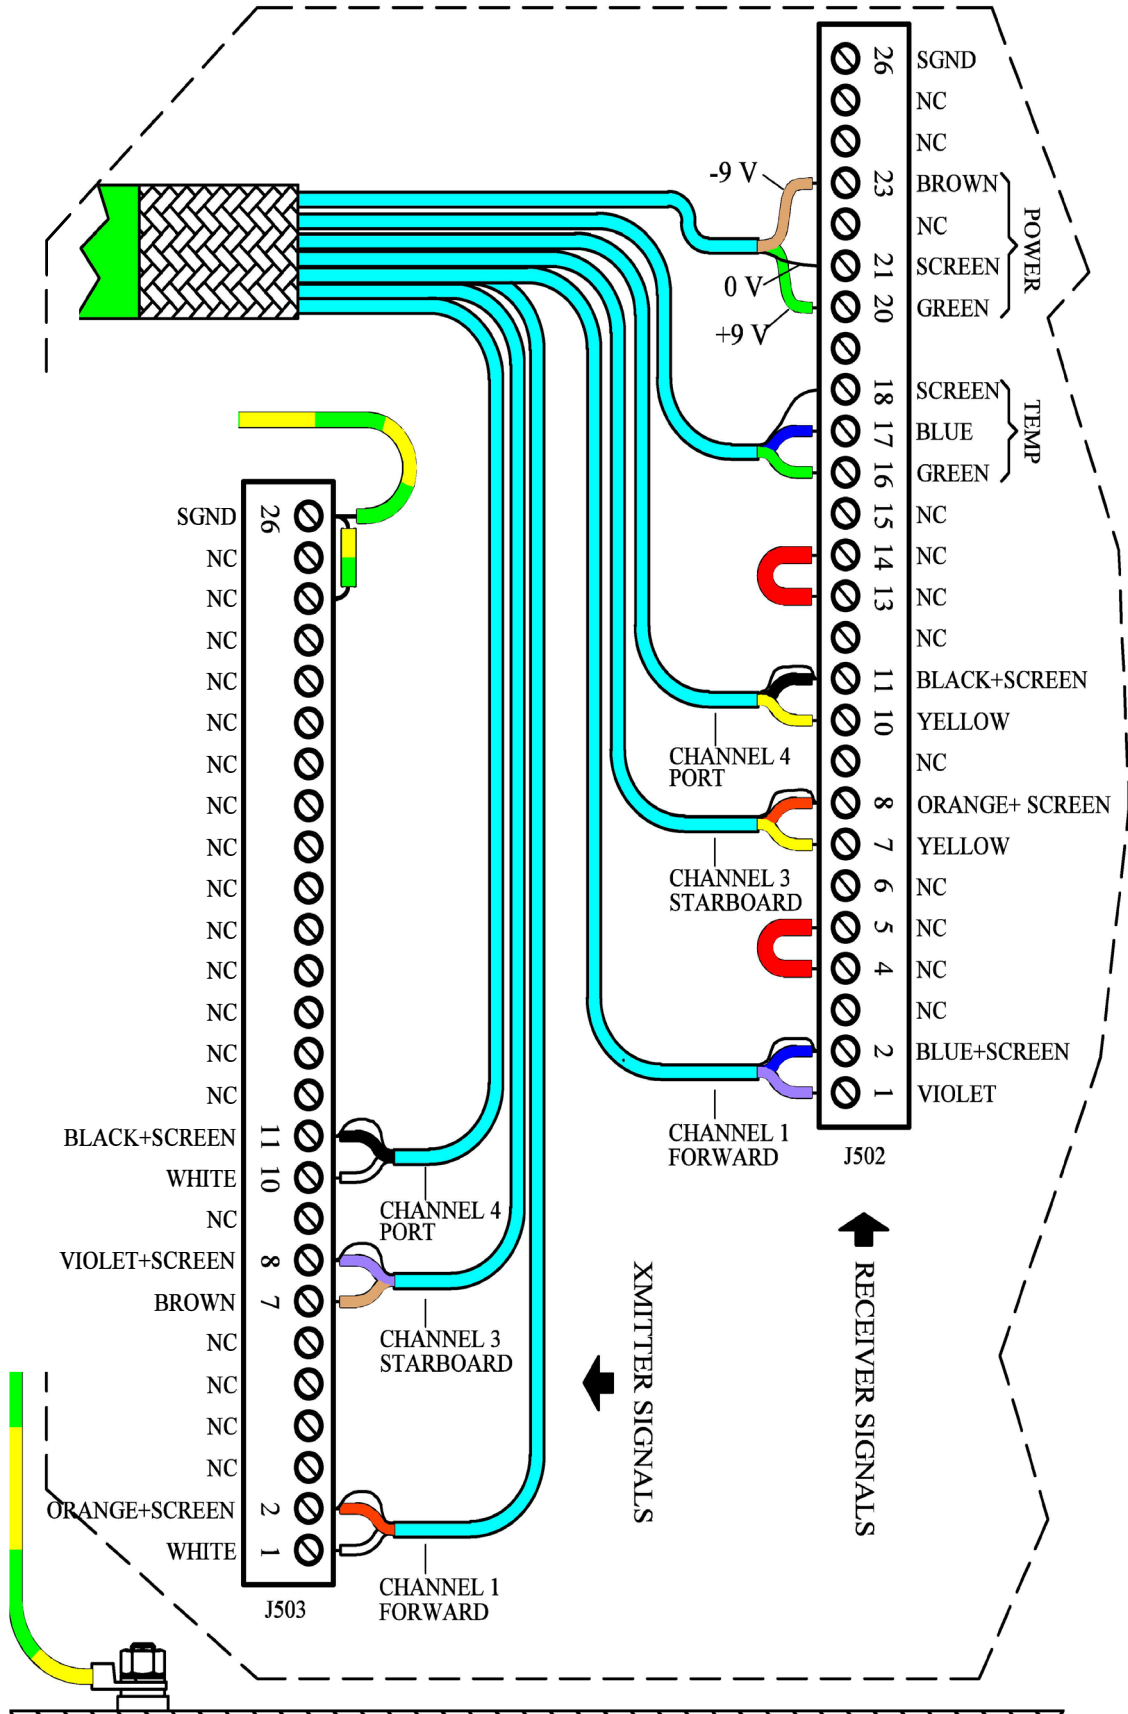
-9 V
0 V
+9 V

26 SGND
NC
NC
23 BROWN
NC
21 SCREEN
20 GREEN
POWER
NC
18 SCREEN
17 BLUE
16 GREEN
TEMP
15 NC
14 NC
13 NC
NC
11 BLACK+SCREEN
10 YELLOW
NC
8 ORANGE+ SCREEN
7 YELLOW
6 NC
5 NC
4 NC
NC
2 BLUE+SCREEN
1 VIOLET
J502

CHANNEL 4 PORT
CHANNEL 3 STARBOARD
CHANNEL 1 FORWARD

RECEIVER SIGNALS
XMITTER SIGNALS

SGND 26
NC
NC
NC
NC
NC
NC
NC
NC
NC
NC
NC
NC
NC
NC
BLACK+SCREEN 11
WHITE 10
NC
VIOLET+SCREEN 8
BROWN 7
NC
NC
NC
NC
ORANGE+SCREEN 2
WHITE 1
J503

CHANNEL 4 PORT
CHANNEL 3 STARBOARD
CHANNEL 1 FORWARD